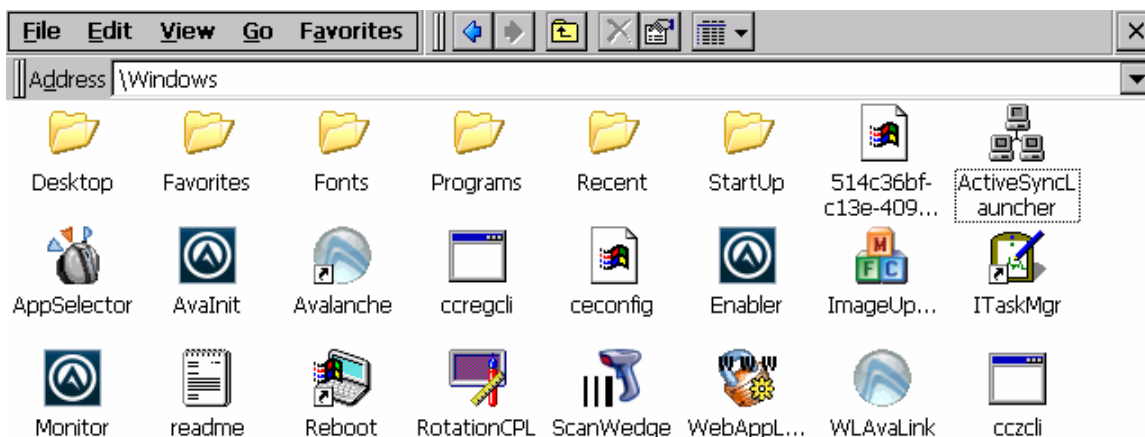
File Edit View Go Favorites

Address \Windows

Desktop Favorites Fonts Programs Recent StartUp 514c36bf-c13e-409... ActiveSyncLauncher

AppSelector AvaInit Avalanche ccregcli ceconfig Enabler ImageUp... ITaskMgr

Monitor readme Reboot RotationCPL ScanWedge WebAppL... WLAvaLink cczcli